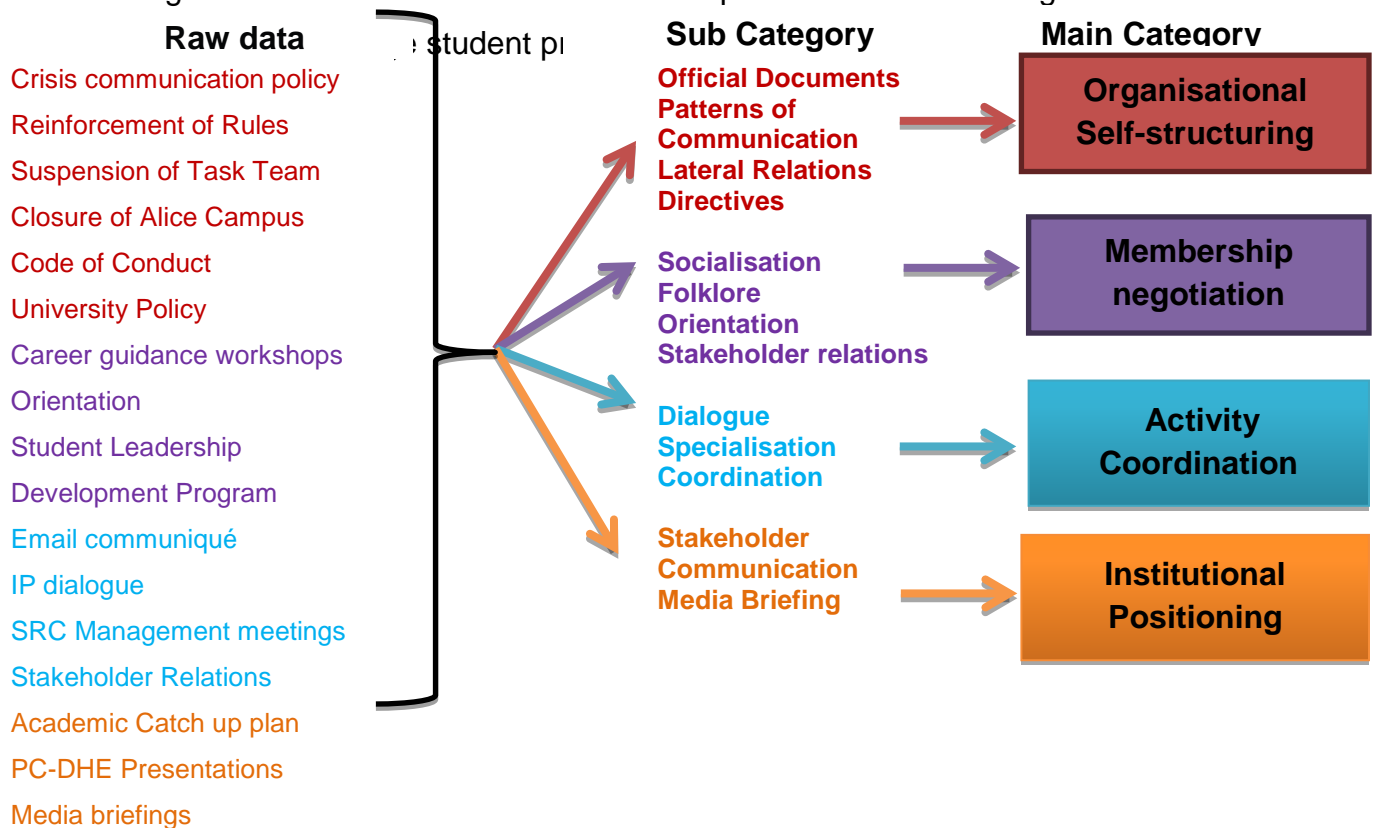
Raw data

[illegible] student pr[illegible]

Crisis communication policy
Reinforcement of Rules
Suspension of Task Team
Closure of Alice Campus
Code of Conduct
University Policy
Career guidance workshops
Orientation
Student Leadership
Development Program
Email communiqué
IP dialogue
SRC Management meetings
Stakeholder Relations
Academic Catch up plan
PC-DHE Presentations
Media briefings

Sub Category

Official Documents
Patterns of Communication
Lateral Relations
Directives

Socialisation
Folklore
Orientation
Stakeholder relations

Dialogue
Specialisation
Coordination

Stakeholder Communication
Media Briefing

Main Category

Organisational Self-structuring

Membership negotiation

Activity Coordination

Institutional Positioning